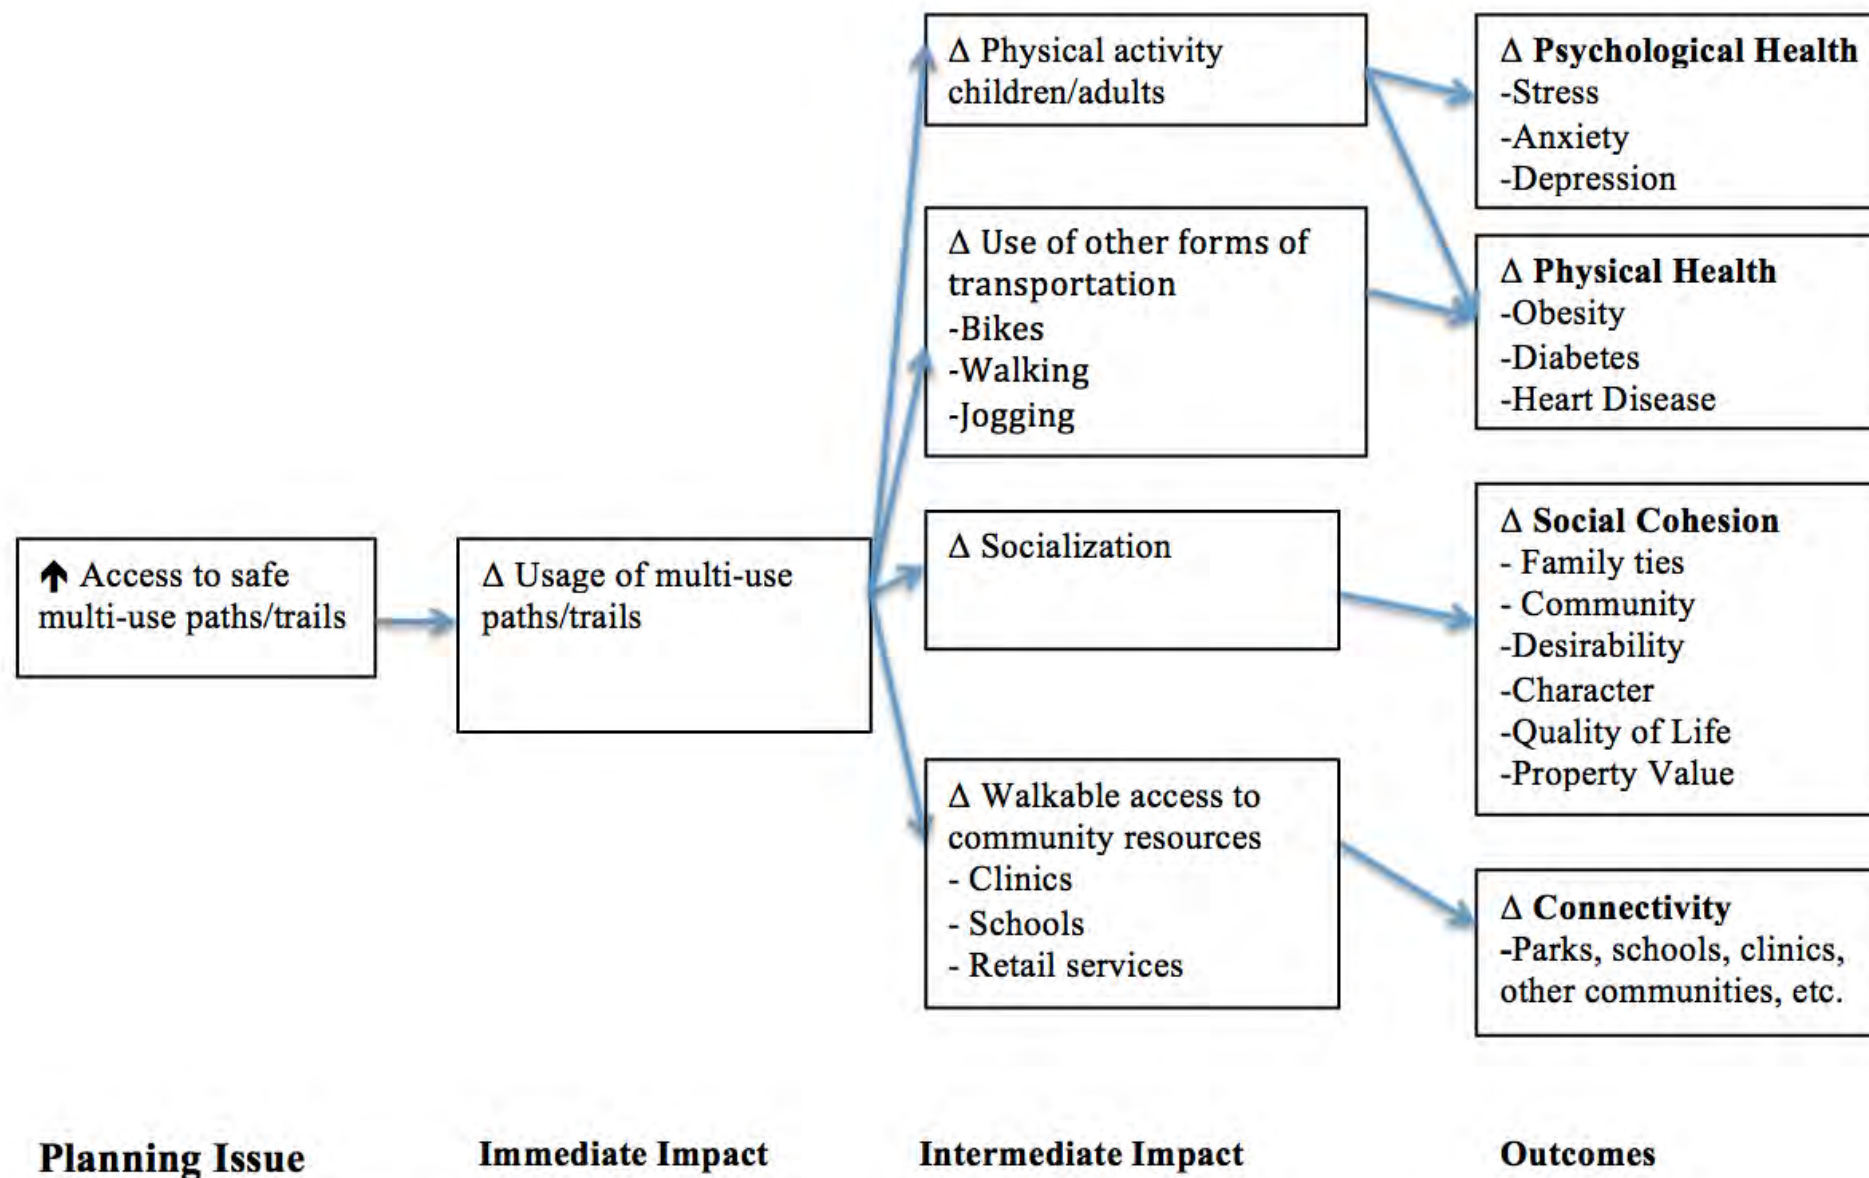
↑ Access to safe multi-use paths/trails

Δ Usage of multi-use paths/trails

Δ Physical activity children/adults

Δ Use of other forms of transportation
-Bikes
-Walking
-Jogging

Δ Socialization

Δ Walkable access to community resources
- Clinics
- Schools
- Retail services

**Δ Psychological Health**
-Stress
-Anxiety
-Depression

**Δ Physical Health**
-Obesity
-Diabetes
-Heart Disease

**Δ Social Cohesion**
- Family ties
- Community
-Desirability
-Character
-Quality of Life
-Property Value

**Δ Connectivity**
-Parks, schools, clinics, other communities, etc.

Planning Issue

Immediate Impact

Intermediate Impact

Outcomes